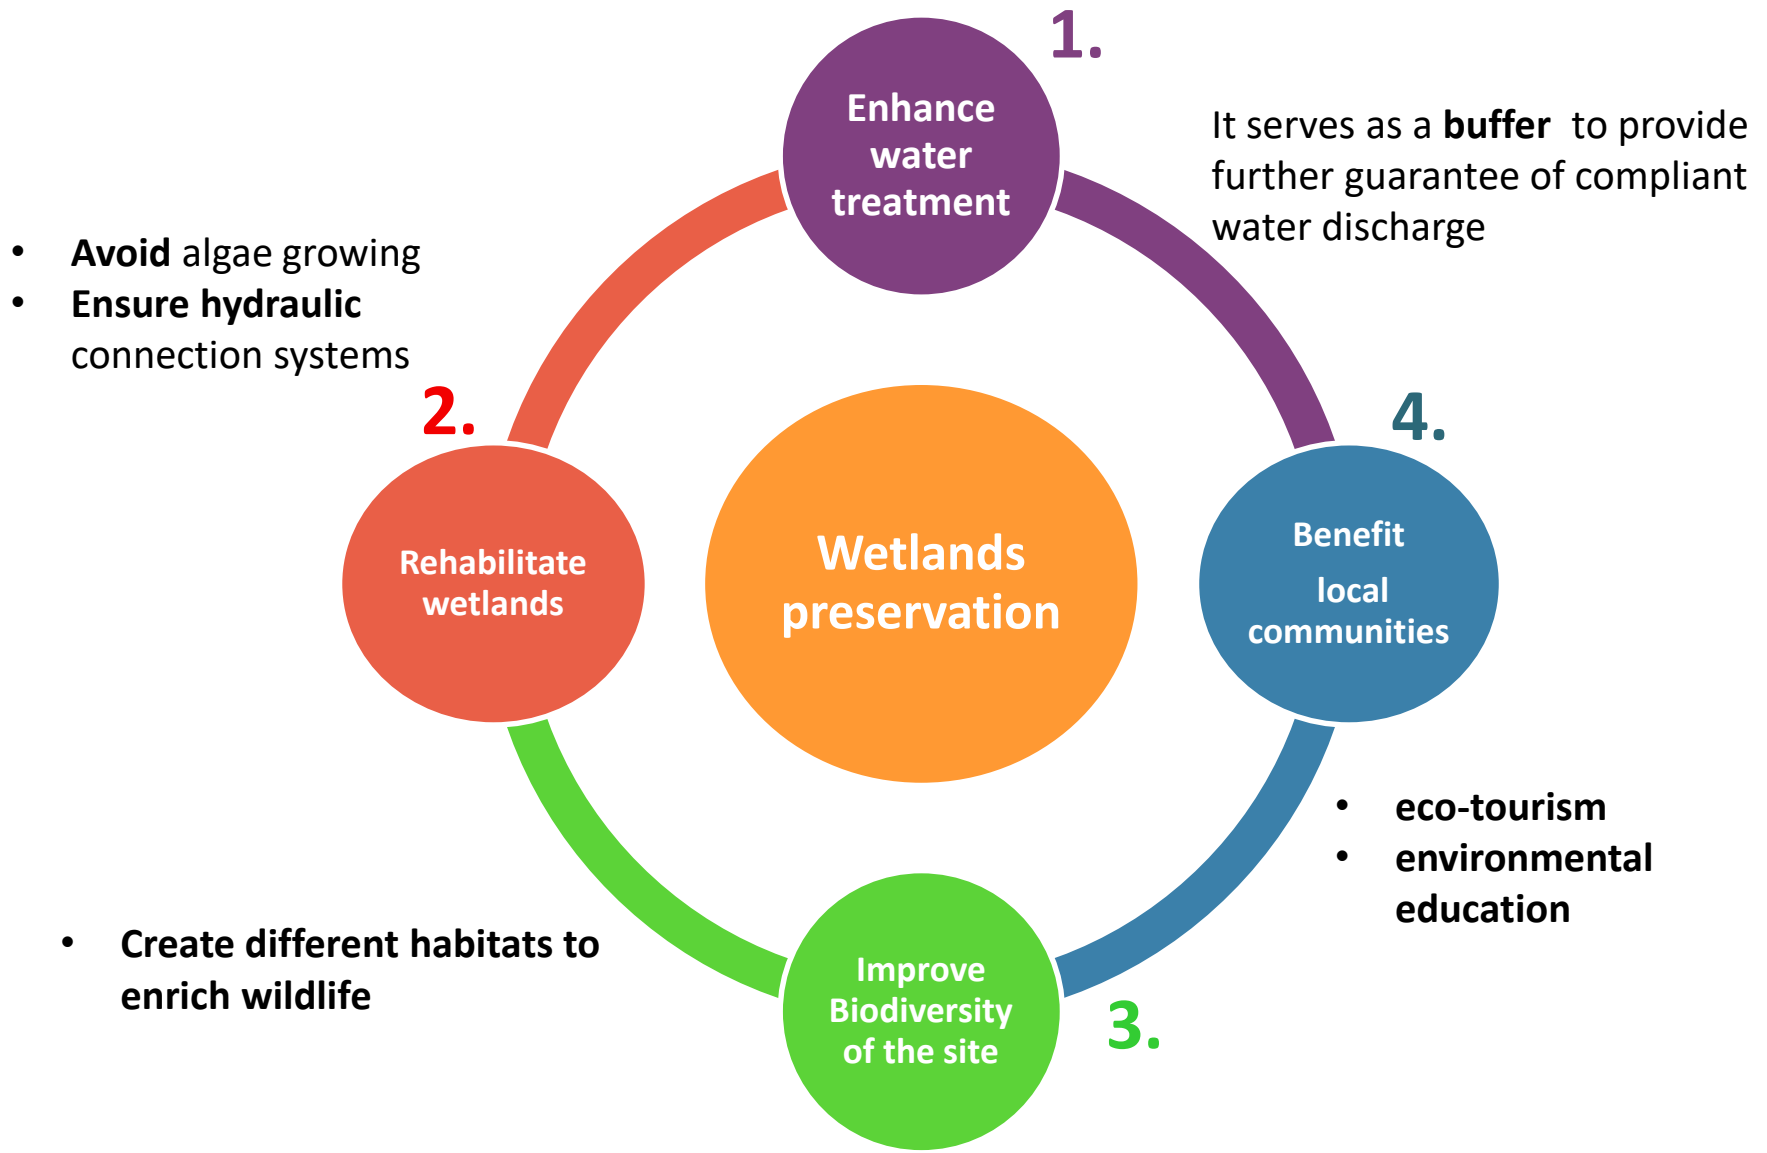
1.

Enhance water treatment

It serves as a **buffer** to provide further guarantee of compliant water discharge

- **Avoid** algae growing
- **Ensure hydraulic** connection systems

2.

Rehabilitate wetlands

Wetlands preservation

4.

Benefit local communities

- eco-tourism
- environmental education

- Create different habitats to enrich wildlife

Improve Biodiversity of the site

3.